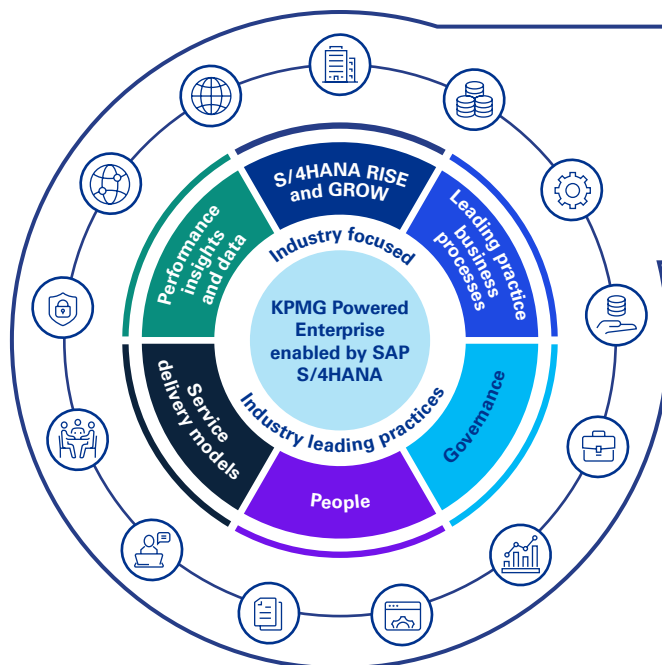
S/4HANA RISE and GROW

Leading practice business processes

Governance

People

Service delivery models

Performance insights and data

Industry focused

KPMG Powered Enterprise enabled by SAP S/4HANA

Industry leading practices